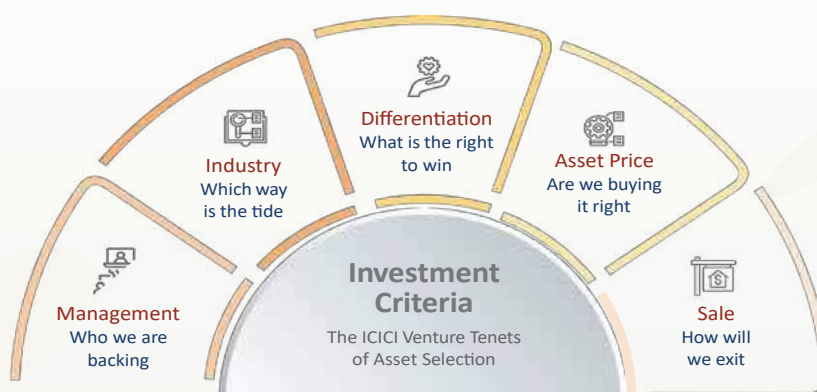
Management
Who we are backing

Industry
Which way is the tide

Differentiation
What is the right to win

Asset Price
Are we buying it right

Sale
How will we exit

Investment Criteria
The ICICI Venture Tenets of Asset Selection